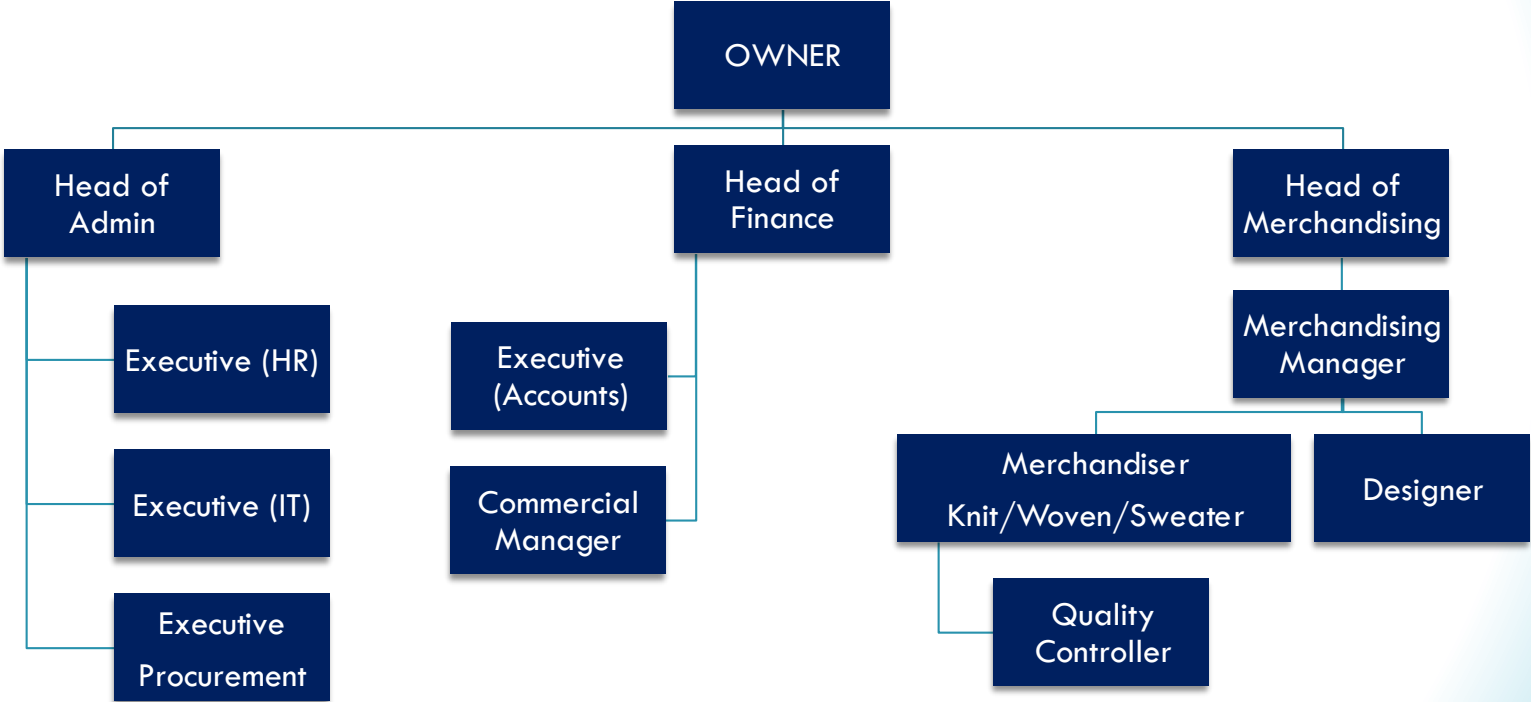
OWNER

Head of Admin

Executive (HR)

Executive (IT)

Executive Procurement

Head of Finance

Executive (Accounts)

Commercial Manager

Head of Merchandising

Merchandising Manager

Merchandiser Knit/Woven/Sweater

Designer

Quality Controller